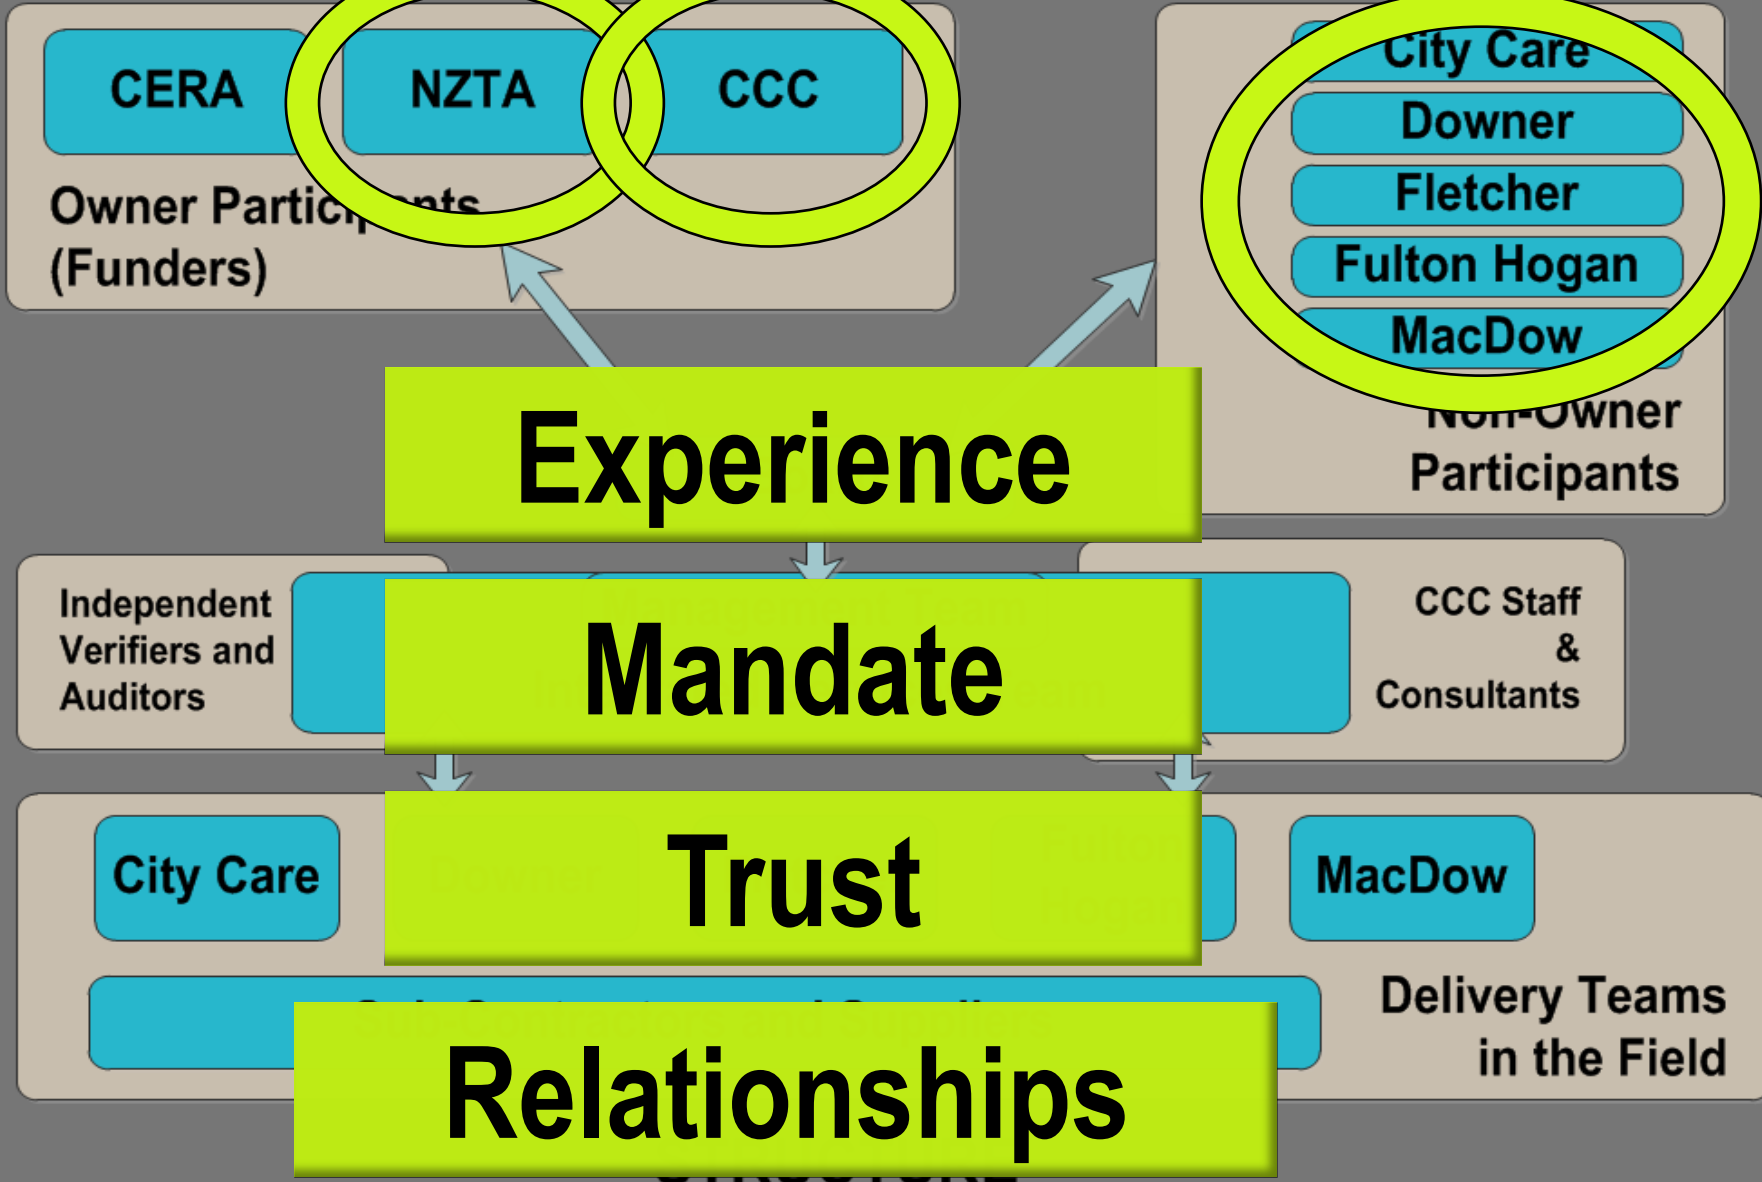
CERA

NZTA

CCC

Owner Partic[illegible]nts (Funders)

City Care

Downer

Fletcher

Fulton Hogan

MacDow

Non-Owner Participants

Experience

Independent Verifiers and Auditors

Mandate

CCC Staff & Consultants

City Care

Trust

MacDow

Delivery Teams in the Field

Relationships